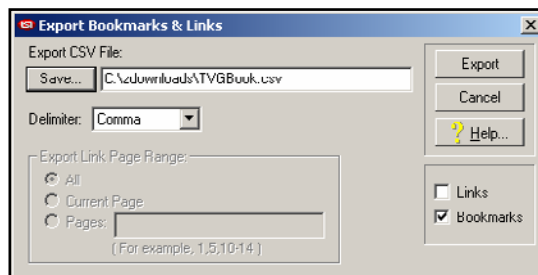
Export Bookmarks & Links

Export CSV File:

Save... C:\zdownloads\TVGBook.csv

Delimiter: Comma

Export Link Page Range:

All

Current Page

Pages:

( For example, 1,5,10-14 )

Export

Cancel

Help...

Links

Bookmarks